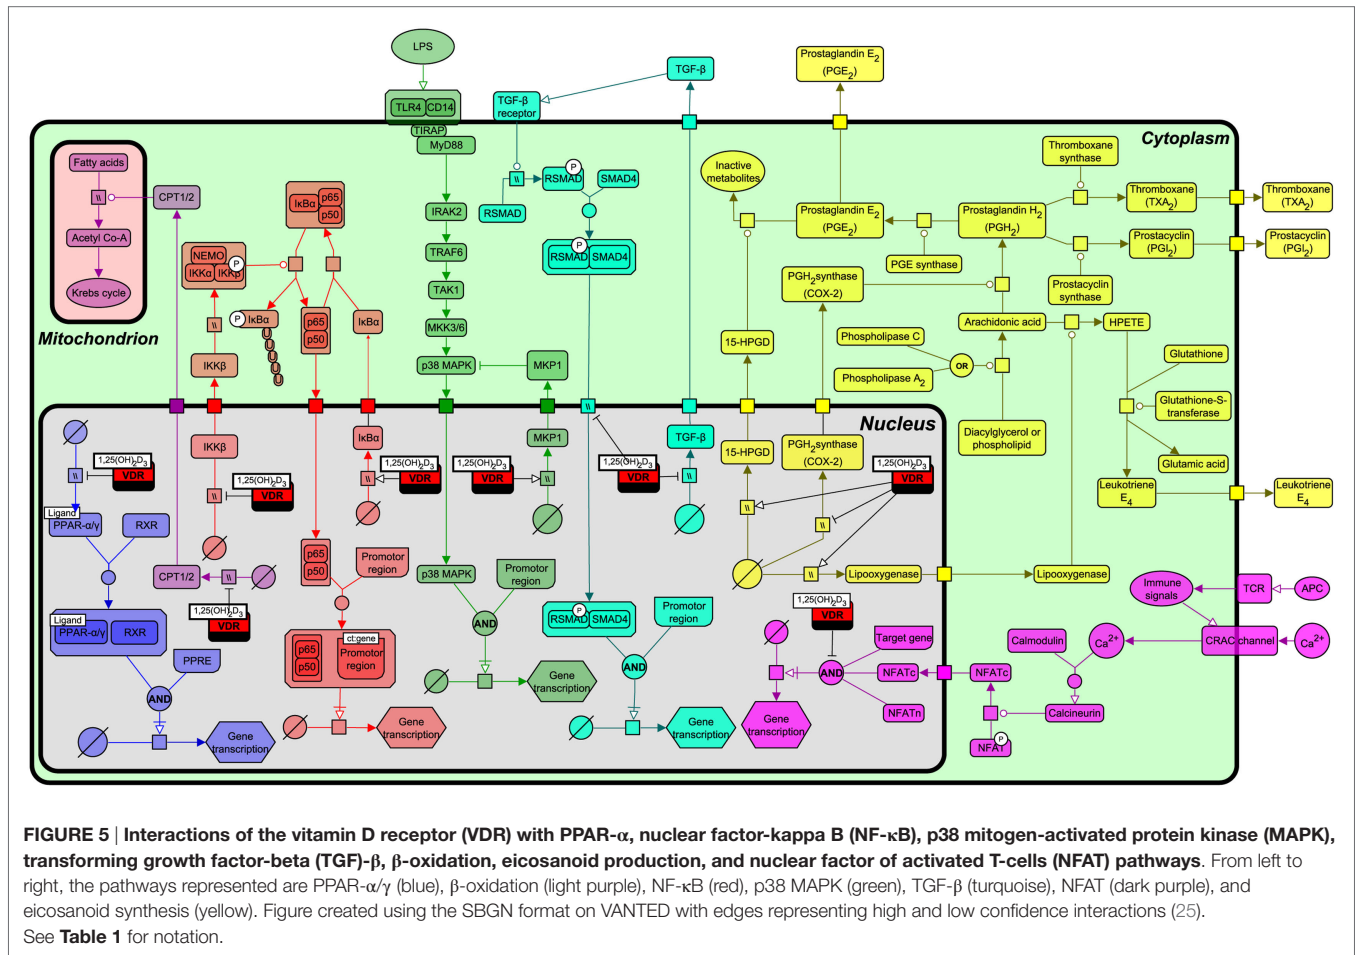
LPS

TLR4 CD14
TIRAP
MyD88

TGF-β

TGF-β receptor

Prostaglandin $E_2$ ($PGE_2$)

Cytoplasm

Mitochondrion

Fatty acids
CPT1/2
Acetyl Co-A
Krebs cycle

IκBα p65 p50
NEMO IKKα IKKβ P
P IκBα
p65 p50
IκBα
IKKβ

IRAK2
TRAF6
TAK1
MKK3/6
p38 MAPK
MKP1

P RSMAD SMAD4
RSMAD
P RSMAD SMAD4

Inactive metabolites
Prostaglandin $E_2$ ($PGE_2$)
PGE synthase
Prostaglandin $H_2$ ($PGH_2$)
Thromboxane synthase
Thromboxane ($TXA_2$)
Thromboxane ($TXA_2$)
Prostacyclin ($PGI_2$)
Prostacyclin ($PGI_2$)
Prostacyclin synthase
$PGH_2$synthase (COX-2)
Arachidonic acid
HPETE
15-HPGD
Phospholipase C
Phospholipase $A_2$
OR
Glutathione
Glutathione-S-transferase
Diacylglycerol or phospholipid
Glutamic acid
Leukotriene $E_4$
Leukotriene $E_4$

Nucleus

$1,25(OH)_2D_3$ VDR
Ligand PPAR-α/γ
RXR
CPT1/2
$1,25(OH)_2D_3$ VDR
Ligand PPAR-α/γ RXR
PPRE
AND
Gene transcription

IKKβ
$1,25(OH)_2D_3$ VDR
IκBα
$1,25(OH)_2D_3$ VDR
p65 p50
Promotor region
p65 p50
ct:gene Promotor region
Gene transcription

$1,25(OH)_2D_3$ VDR
MKP1
p38 MAPK
Promotor region
AND
Gene transcription

$1,25(OH)_2D_3$ VDR
TGF-β
P RSMAD SMAD4
Promotor region
AND
Gene transcription

15-HPGD
$PGH_2$synthase (COX-2)
$1,25(OH)_2D_3$ VDR
Lipooxygenase
Lipooxygenase

$1,25(OH)_2D_3$ VDR
Target gene
AND
NFATc
NFATn
NFATc
Gene transcription
Immune signals
TCR
APC
Calmodulin
$Ca^{2+}$
CRAC channel
$Ca^{2+}$
Calcineurin
NFAT P

FIGURE 5 | Interactions of the vitamin D receptor (VDR) with PPAR-α, nuclear factor-kappa B (NF-κB), p38 mitogen-activated protein kinase (MAPK), transforming growth factor-beta (TGF)-β, β-oxidation, eicosanoid production, and nuclear factor of activated T-cells (NFAT) pathways. From left to right, the pathways represented are PPAR-α/γ (blue), β-oxidation (light purple), NF-κB (red), p38 MAPK (green), TGF-β (turquoise), NFAT (dark purple), and eicosanoid synthesis (yellow). Figure created using the SBGN format on VANTED with edges representing high and low confidence interactions (25). See Table 1 for notation.